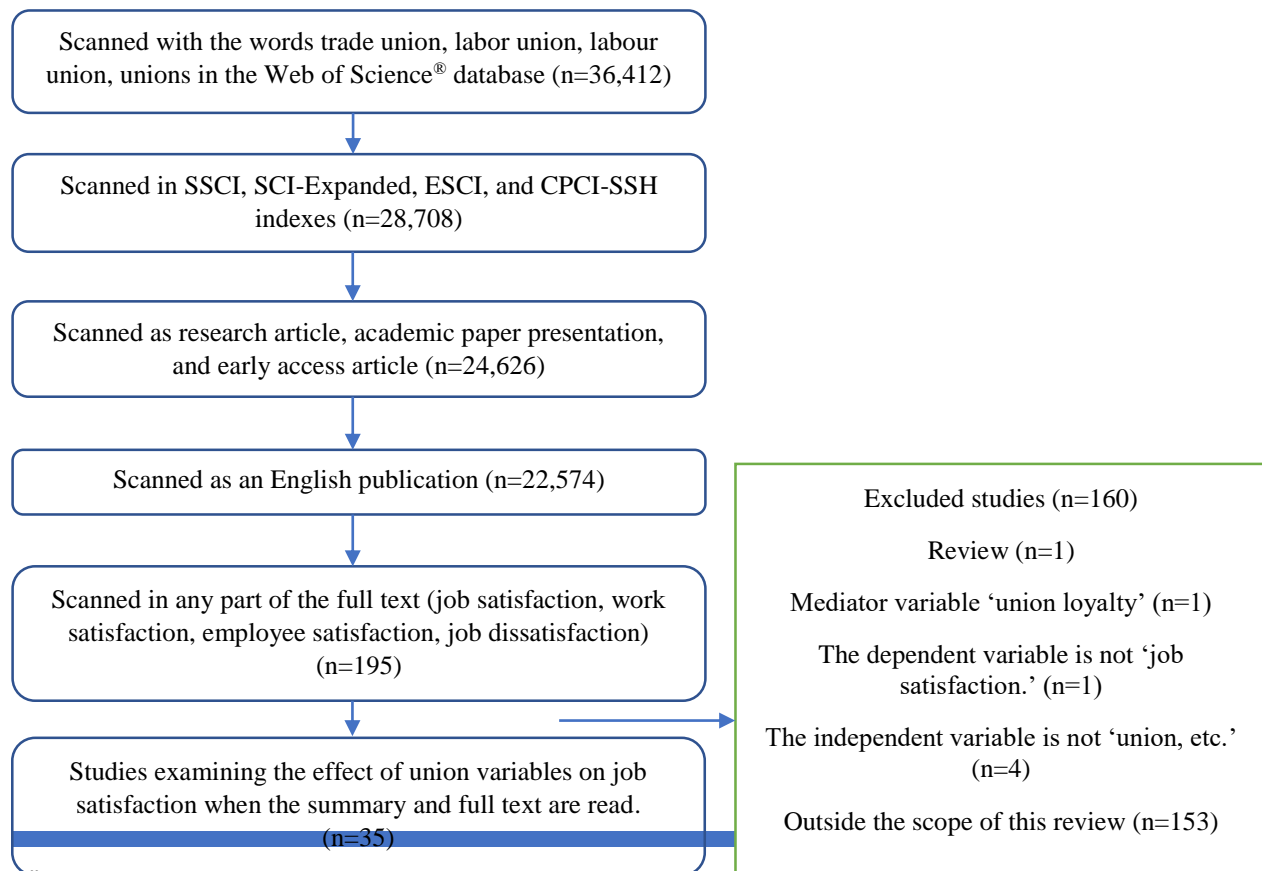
Scanned with the words trade union, labor union, labour union, unions in the Web of Science® database (n=36,412)

Scanned in SSCI, SCI-Expanded, ESCI, and CPCI-SSH indexes (n=28,708)

Scanned as research article, academic paper presentation, and early access article (n=24,626)

Scanned as an English publication (n=22,574)

Scanned in any part of the full text (job satisfaction, work satisfaction, employee satisfaction, job dissatisfaction) (n=195)

Studies examining the effect of union variables on job satisfaction when the summary and full text are read. (n=35)

Excluded studies (n=160)

Review (n=1)

Mediator variable 'union loyalty' (n=1)

The dependent variable is not 'job satisfaction.' (n=1)

The independent variable is not 'union, etc.' (n=4)

Outside the scope of this review (n=153)